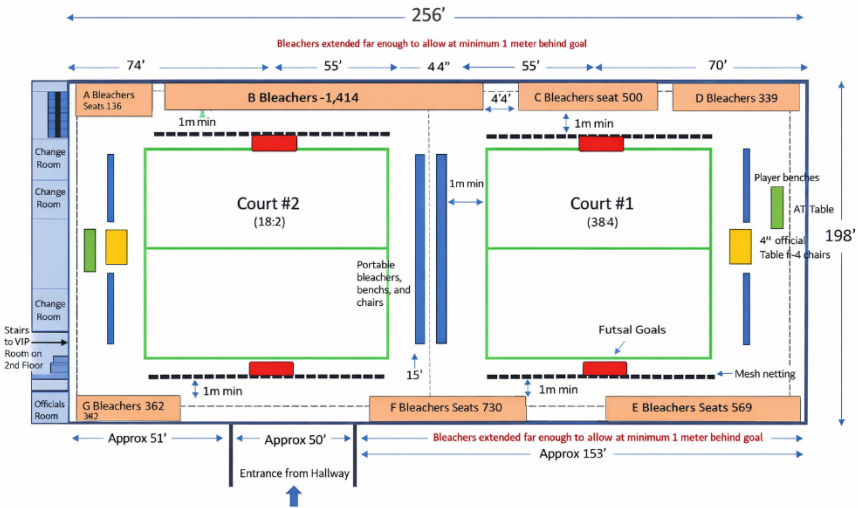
256'

Bleachers extended far enough to allow at minimum 1 meter behind goal

74'
55'
4 4"
55'
70'

A Bleachers Seats 136
B Bleachers -1,414
4'4'
C Bleachers seat 500
D Bleachers 339

1m min
1m min

Change Room
Change Room

Court #2
(18:2)

1m min

Court #1
(38:4)

Player benches
AT Table
198'
4" official Table f-4 chairs

Portable bleachers, benches, and chairs

Change Room

Stairs to VIP Room on 2nd Floor

Futsal Goals

15'
1m min
Mesh netting

Officials Room
G Bleachers 362 342
F Bleachers Seats 730
E Bleachers Seats 569

Approx 51'
Approx 50'
Bleachers extended far enough to allow at minimum 1 meter behind goal
Approx 153'

Entrance from Hallway